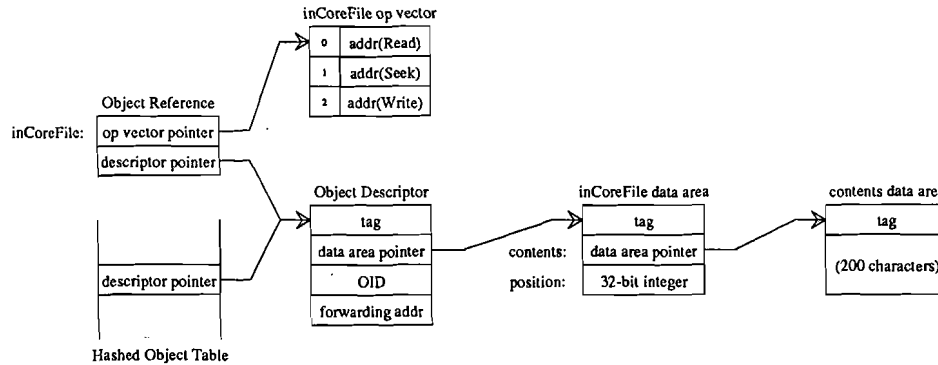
inCoreFile op vector

| 0 | addr(Read) |
|---|---|
| 1 | addr(Seek) |
| 2 | addr(Write) |

Object Reference

inCoreFile:

| op vector pointer |
|---|
| descriptor pointer |

| descriptor pointer |
|---|

Hashed Object Table

Object Descriptor

| tag |
|---|
| data area pointer |
| OID |
| forwarding addr |

inCoreFile data area

| | tag |
|---|---|
| contents: | data area pointer |
| position: | 32-bit integer |

contents data are

| tag |
|---|
| (200 characters) |